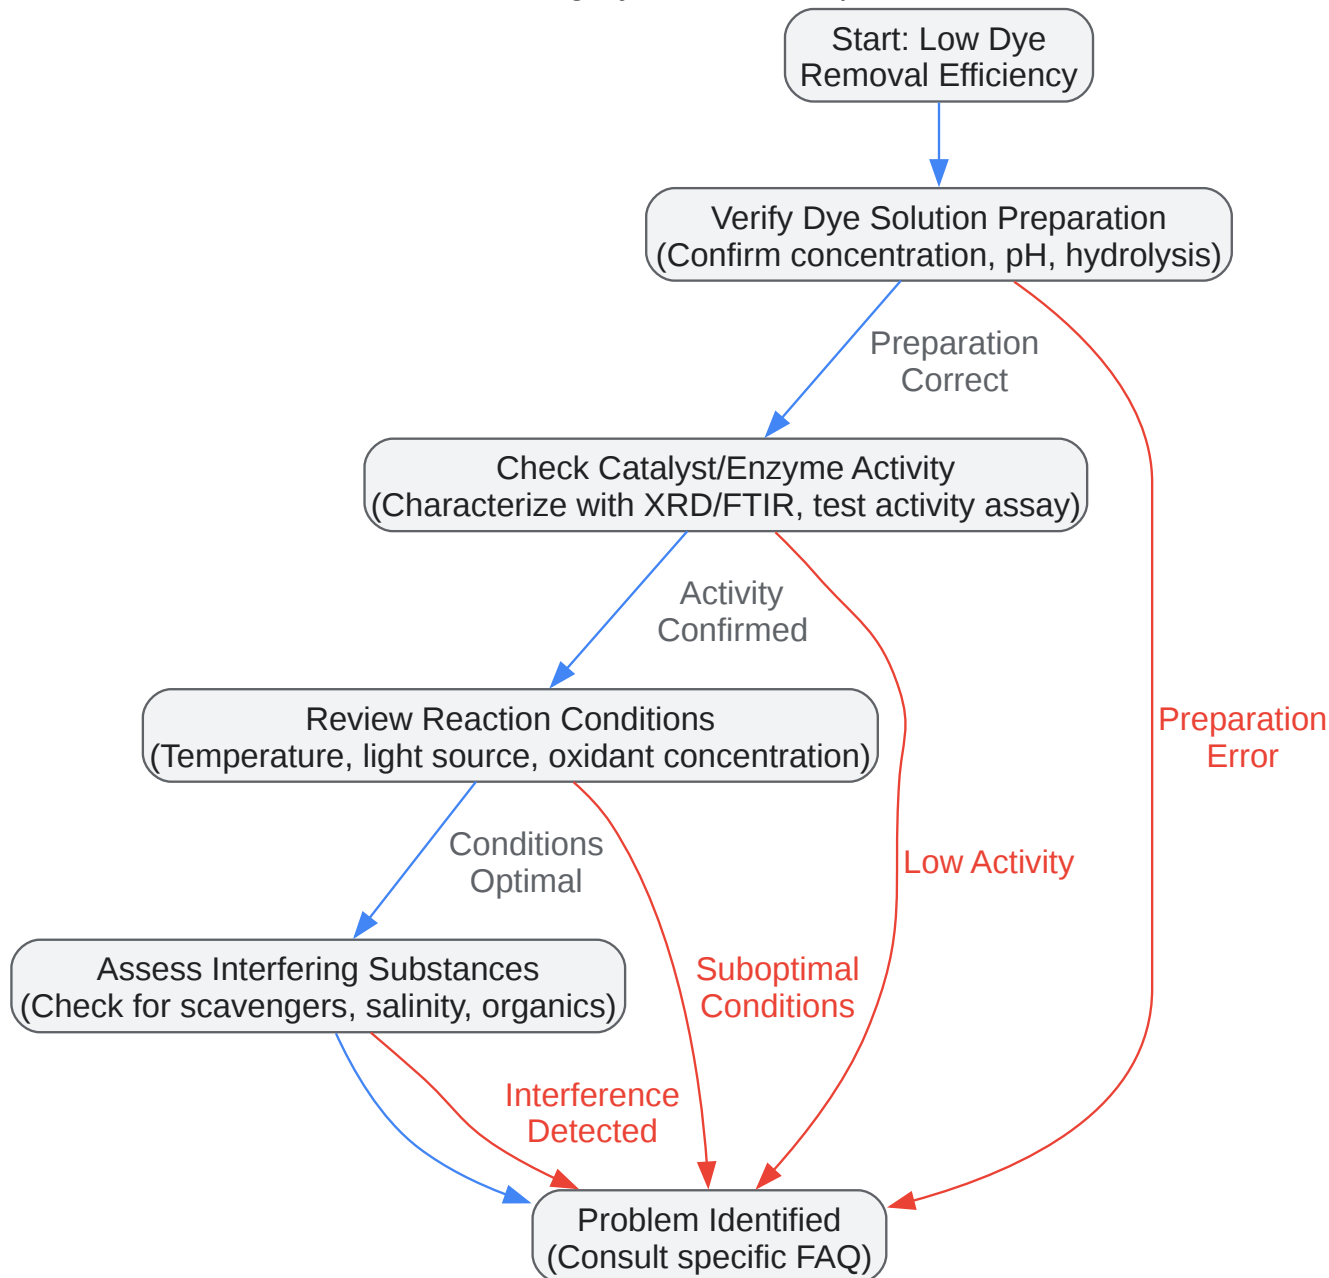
Start: Low Dye Removal Efficiency

Verify Dye Solution Preparation (Confirm concentration, pH, hydrolysis)

Preparation Correct

Check Catalyst/Enzyme Activity (Characterize with XRD/FTIR, test activity assay)

Activity Confirmed

Review Reaction Conditions (Temperature, light source, oxidant concentration)

Conditions Optimal

Assess Interfering Substances (Check for scavengers, salinity, organics)

Preparation Error

Low Activity

Suboptimal Conditions

Interference Detected

Problem Identified (Consult specific FAQ)